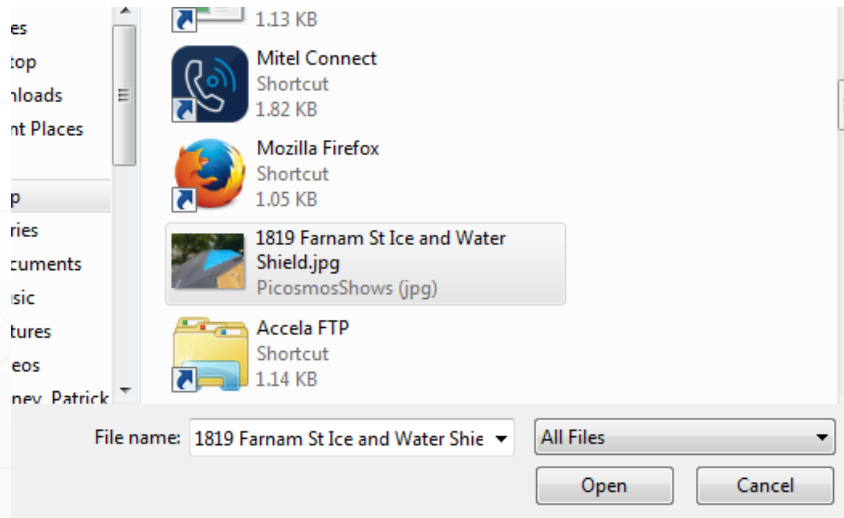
es
top
nloads
nt Places
p
ries
cuments
sic
tures
eos
ney, Patrick

1.13 KB

Mitel Connect
Shortcut
1.82 KB

Mozilla Firefox
Shortcut
1.05 KB

1819 Farnam St Ice and Water Shield.jpg
PicosmosShows (jpg)

Accela FTP
Shortcut
1.14 KB

File name: 1819 Farnam St Ice and Water Shie
All Files
Open
Cancel